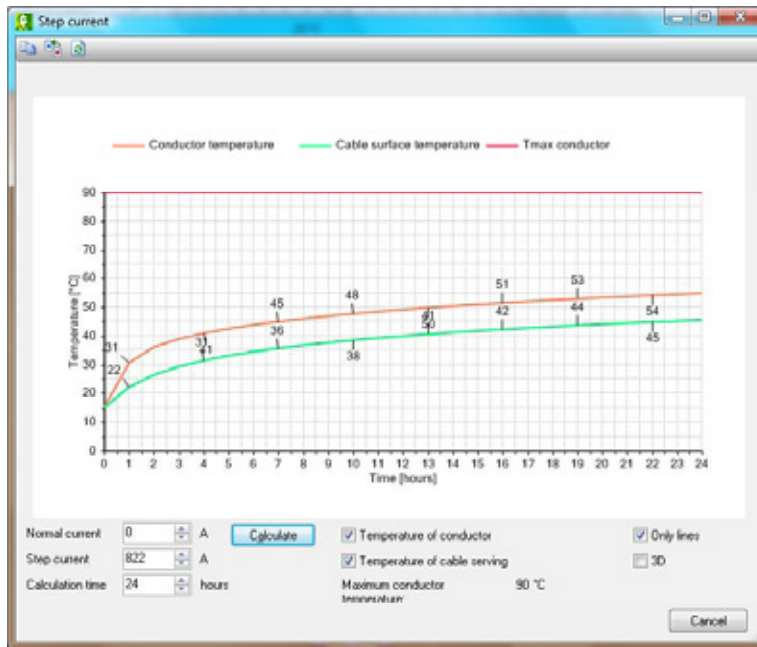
Step current

Conductor temperature
Cable surface temperature
Tmax conductor

90
80
70
60
50
40
30
20
10
0

Temperature [°C]

31
22
37
41
45
36
48
38
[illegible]
50
51
42
53
44
54
45

0 1 2 3 4 5 6 7 8 9 10 11 12 13 14 15 16 17 18 19 20 21 22 23 24
Time [hours]

Normal current 0 A
Calculate
Temperature of conductor
Only lines
Step current 822 A
Temperature of cable serving
3D
Calculation time 24 hours
Maximum conductor temperature 90 °C
Cancel